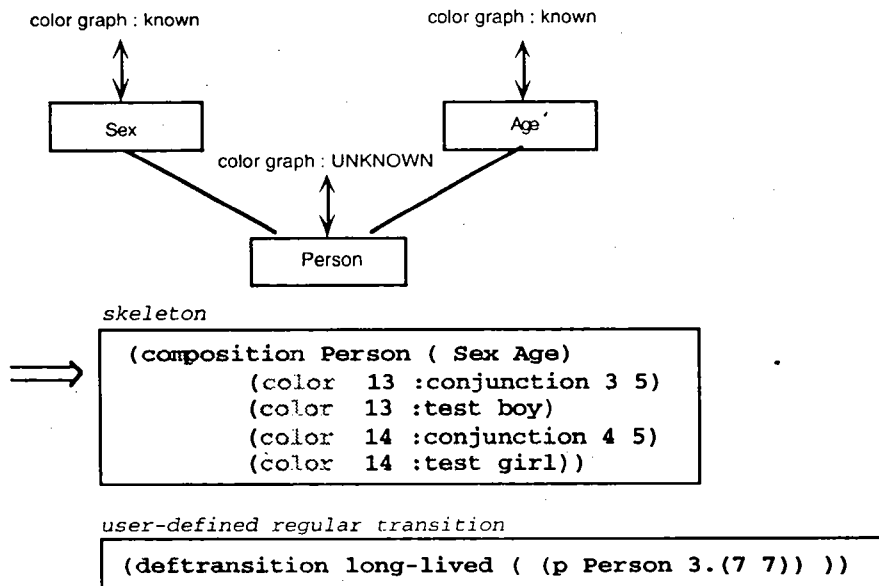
color graph : known

color graph : known

Sex

Age

color graph : UNKNOWN

Person

skeleton

(composition Person ( Sex Age)
(color 13 :conjunction 3 5)
(color 13 :test boy)
(color 14 :conjunction 4 5)
(color 14 :test girl))

user-defined regular transition

(deftransition long-lived ( (p Person 3.(7 7)) ))